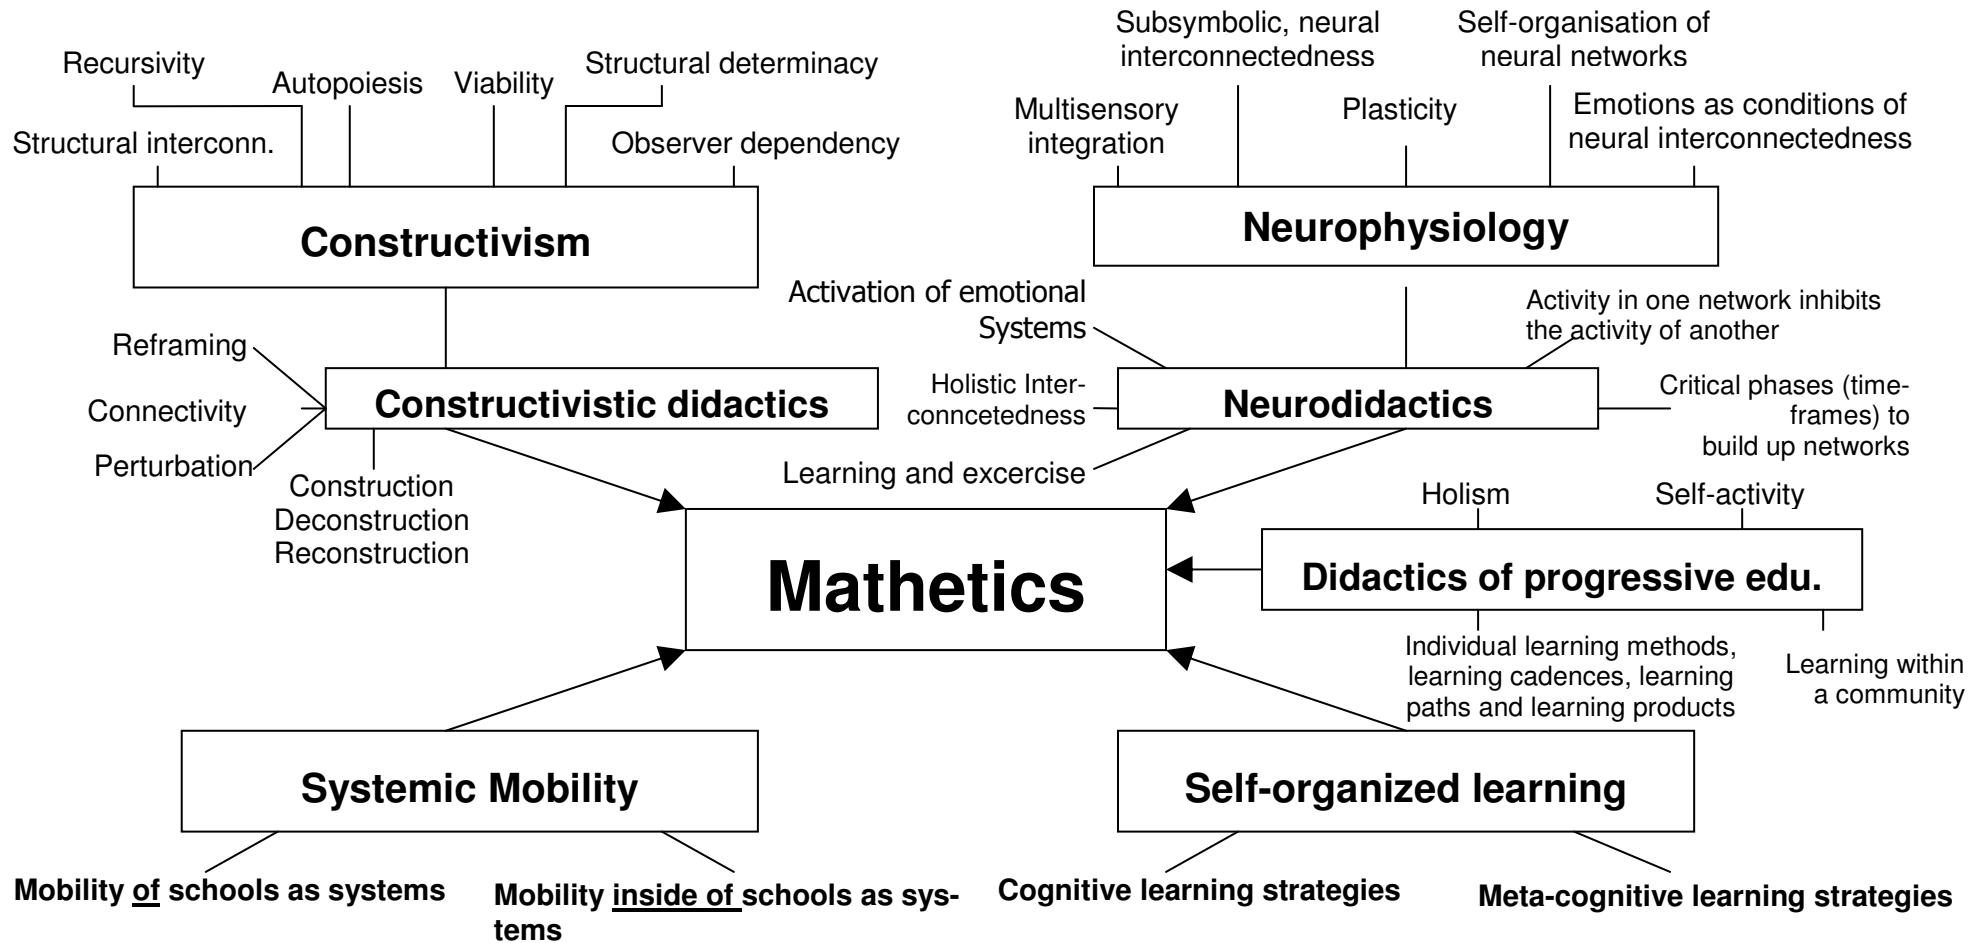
Recursivity
Autopoiesis
Viability
Structural determinacy
Structural interconn.
Observer dependency

Constructivism

Subsymbolic, neural interconnectedness
Self-organisation of neural networks
Multisensory integration
Plasticity
Emotions as conditions of neural interconnectedness

Neurophysiology

Activation of emotional Systems
Activity in one network inhibits the activity of another

Reframing
Connectivity
Perturbation

Constructivistic didactics

Construction
Deconstruction
Reconstruction

Holistic Interconncetedness
Learning and excercise

Neurodidactics

Critical phases (timeframes) to build up networks

Holism
Self-activity

Mathetics

Didactics of progressive edu.

Individual learning methods, learning cadences, learning paths and learning products
Learning within a community

Systemic Mobility

Self-organized learning

Mobility of schools as systems
Mobility inside of schools as systems
Cognitive learning strategies
Meta-cognitive learning strategies